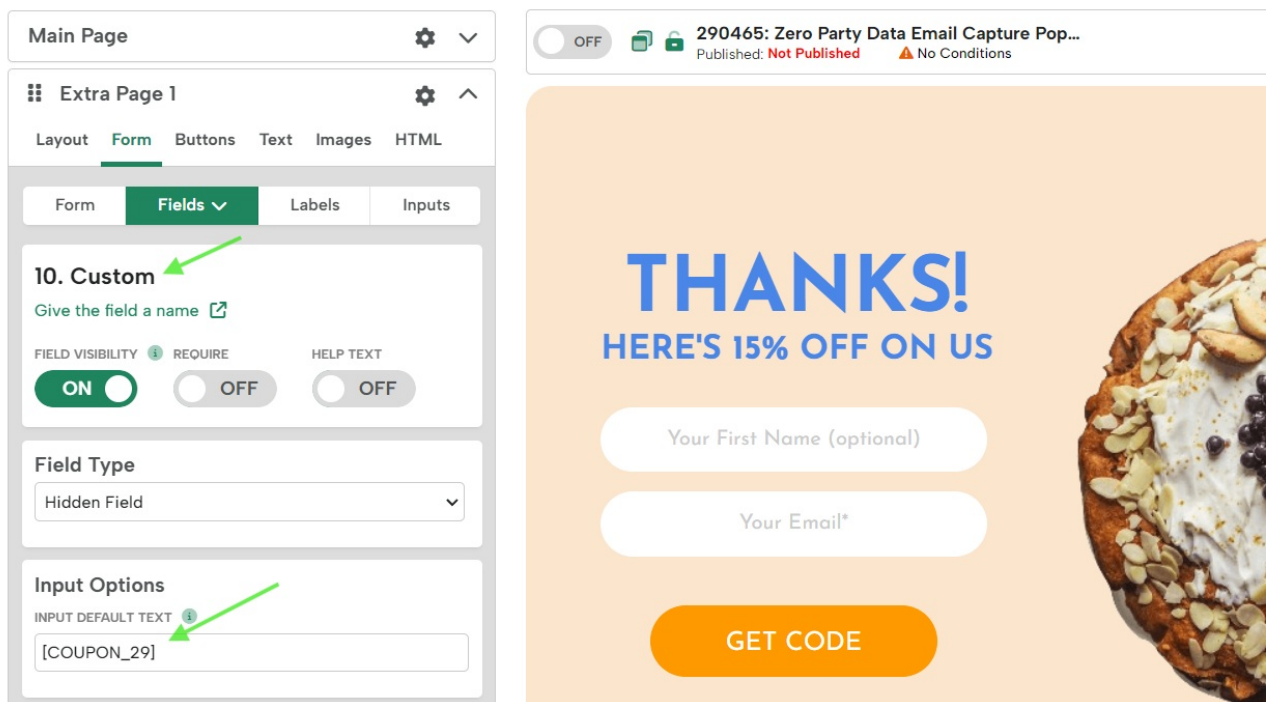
Main Page

Extra Page 1

Layout Form Buttons Text Images HTML

Form Fields Labels Inputs

10. Custom

Give the field a name

FIELD VISIBILITY REQUIRE HELP TEXT

ON OFF OFF

Field Type

Hidden Field

Input Options

INPUT DEFAULT TEXT

[COUPON_29]

OFF 290465: Zero Party Data Email Capture Pop...
Published: Not Published No Conditions

THANKS!
HERE'S 15% OFF ON US

Your First Name (optional)

Your Email*

GET CODE